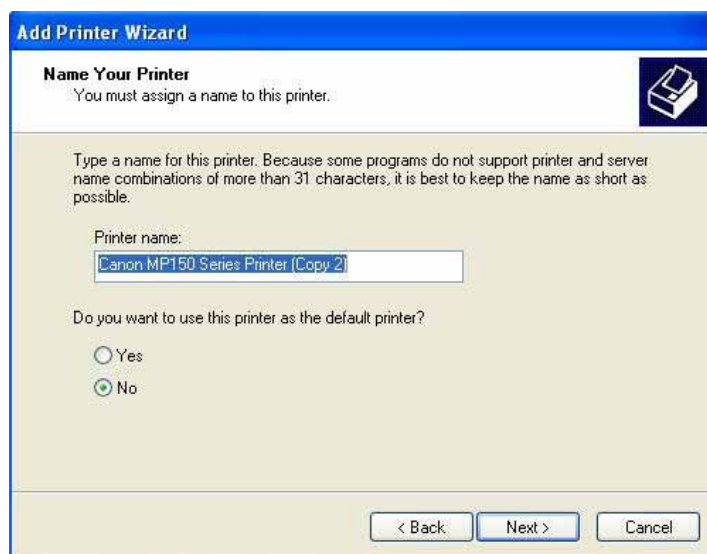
Add Printer Wizard

Name Your Printer
You must assign a name to this printer.

Type a name for this printer. Because some programs do not support printer and server name combinations of more than 31 characters, it is best to keep the name as short as possible.

Printer name:
Canon MP150 Series Printer (Copy 2)

Do you want to use this printer as the default printer?

Yes
No

< Back
Next >
Cancel